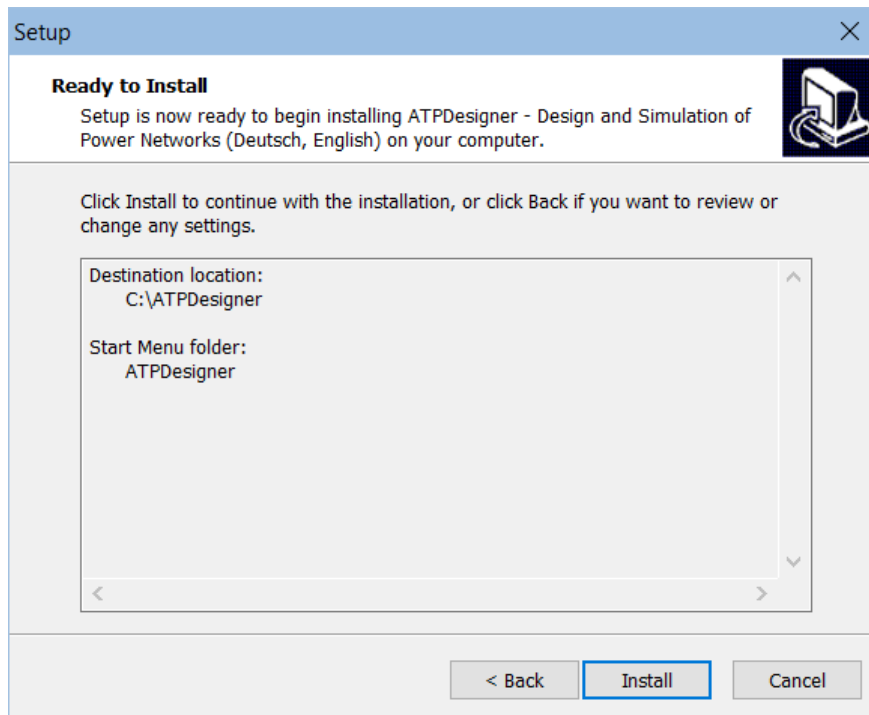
Setup

Ready to Install

Setup is now ready to begin installing ATPDesigner - Design and Simulation of Power Networks (Deutsch, English) on your computer.

Click Install to continue with the installation, or click Back if you want to review or change any settings.

Destination location:
C:\ATPDesigner

Start Menu folder:
ATPDesigner

< Back
Install
Cancel